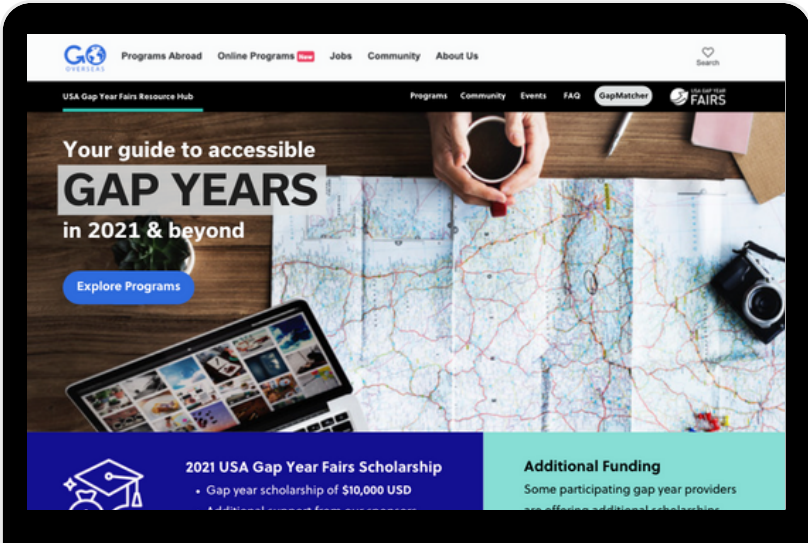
GO OVERSEAS

Programs Abroad Online Programs New Jobs Community About Us

Search

USA Gap Year Fairs Resource Hub

Programs Community Events FAQ GapMatcher

USA GAP YEAR FAIRS

Your guide to accessible

GAP YEARS

in 2021 & beyond

Explore Programs

2021 USA Gap Year Fairs Scholarship

• Gap year scholarship of $10,000 USD

• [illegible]

Additional Funding

Some participating gap year providers are offering additional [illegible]